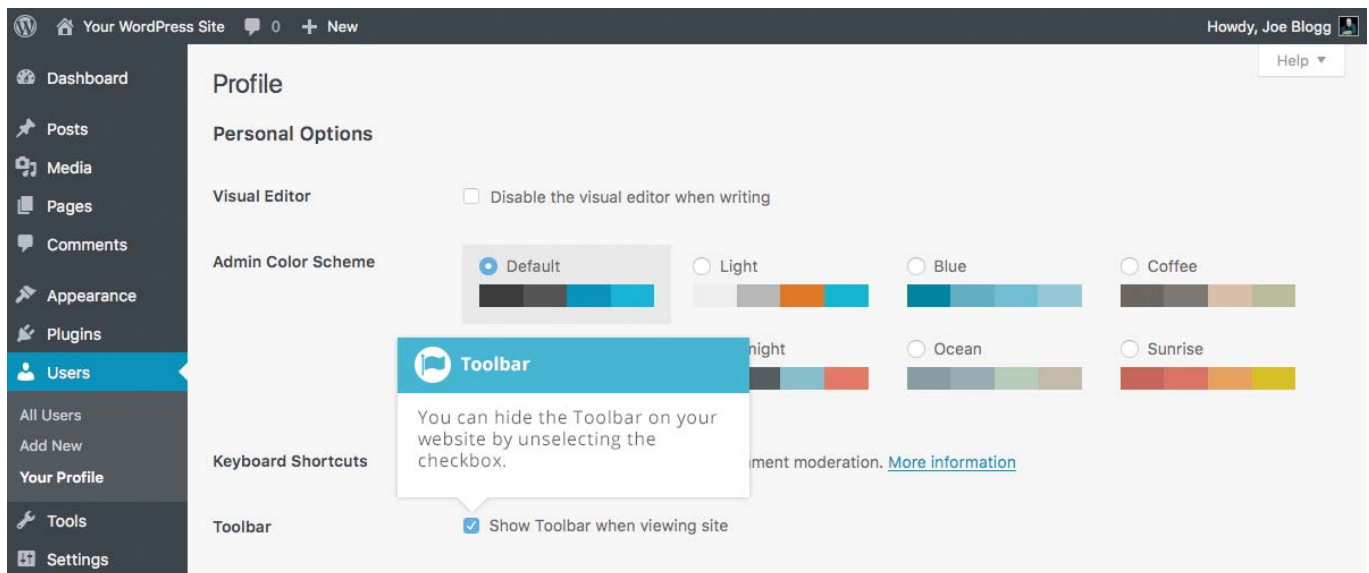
Your WordPress Site 0 + New

Howdy, Joe Blogg

Help ▼

Dashboard

Posts

Media

Pages

Comments

Appearance

Plugins

Users

All Users

Add New

Your Profile

Tools

Settings

Profile

Personal Options

Visual Editor

Disable the visual editor when writing

Admin Color Scheme

Default

Light

Blue

Coffee

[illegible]night

Ocean

Sunrise

Toolbar

You can hide the Toolbar on your website by unselecting the checkbox.

Keyboard Shortcuts

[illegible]ment moderation. More information

Toolbar

Show Toolbar when viewing site